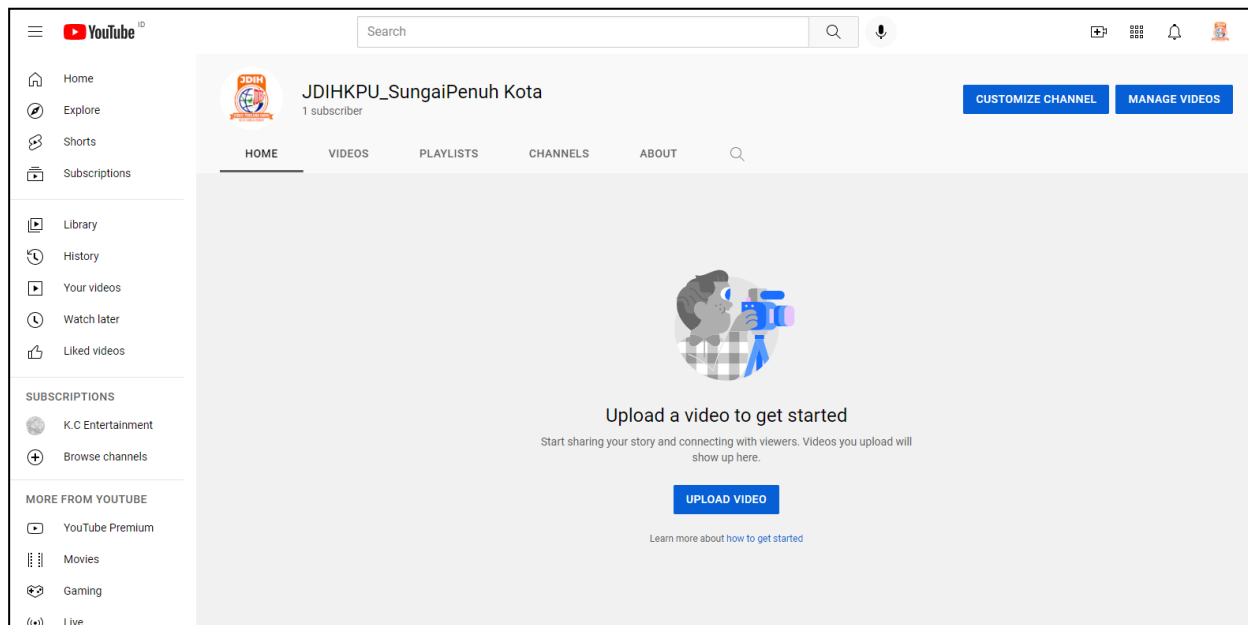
YouTube ID

Search

Home
Explore
Shorts
Subscriptions

Library
History
Your videos
Watch later
Liked videos

SUBSCRIPTIONS
K.C Entertainment
Browse channels

MORE FROM YOUTUBE
YouTube Premium
Movies
Gaming
Live

JDIH

JDIHKPU_SungaiPenuh Kota
1 subscriber

CUSTOMIZE CHANNEL
MANAGE VIDEOS

HOME
VIDEOS
PLAYLISTS
CHANNELS
ABOUT

Upload a video to get started

Start sharing your story and connecting with viewers. Videos you upload will show up here.

UPLOAD VIDEO

Learn more about how to get started